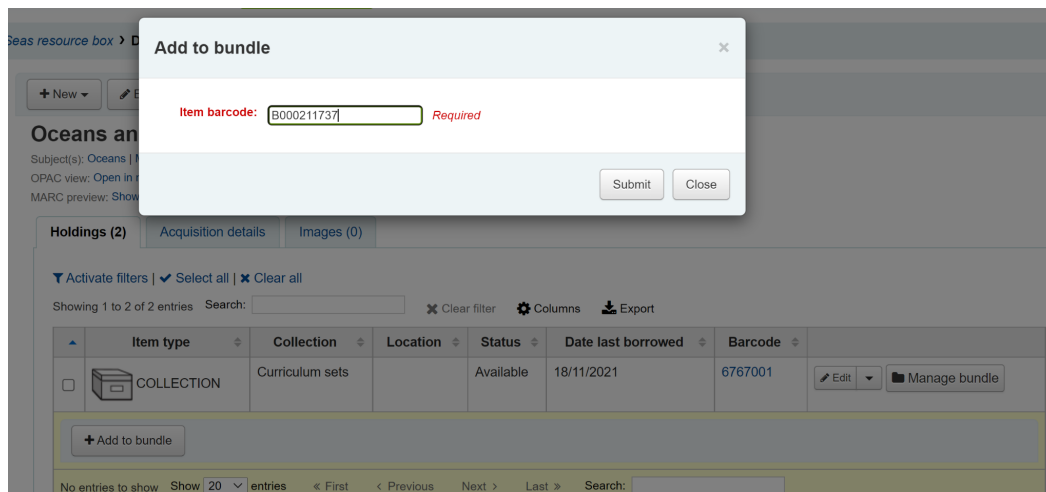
Seas resource box › D

Add to bundle ×

Item barcode: B000211737 Required

Submit Close

+ New ▾ E

Oceans an

Subject(s): Oceans | 

OPAC view: Open in 

MARC preview: Show

Holdings (2) Acquisition details Images (0)

Activate filters | Select all | Clear all

Showing 1 to 2 of 2 entries Search:

Clear filter Columns Export

| ▲ | Item type | Collection | Location | Status | Date last borrowed | Barcode | |
|---|---|---|---|---|---|---|---|
| ☐ | COLLECTION | Curriculum sets | | Available | 18/11/2021 | 6767001 | Edit ▾ Manage bundle |

+ Add to bundle

No entries to show Show 20 entries « First ‹ Previous Next › Last » Search: